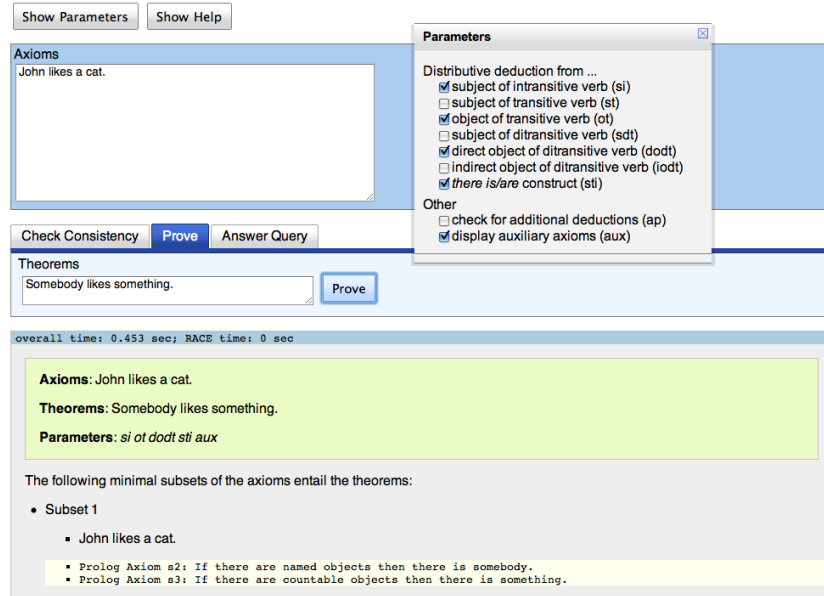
Show Parameters Show Help

Axioms

John likes a cat.

Parameters

Distributive deduction from ...
subject of intransitive verb (si)
subject of transitive verb (st)
object of transitive verb (ot)
subject of ditransitive verb (sdt)
direct object of ditransitive verb (dodt)
indirect object of ditransitive verb (iodt)
*there is/are* construct (sti)

Other
check for additional deductions (ap)
display auxiliary axioms (aux)

Check Consistency Prove Answer Query

Theorems

Somebody likes something.

Prove

overall time: 0.453 sec; RACE time: 0 sec

**Axioms**: John likes a cat.

**Theorems**: Somebody likes something.

**Parameters**: *si ot dodt sti aux*

The following minimal subsets of the axioms entail the theorems:

- Subset 1
  - John likes a cat.
  - Prolog Axiom s2: If there are named objects then there is somebody.
  - Prolog Axiom s3: If there are countable objects then there is something.